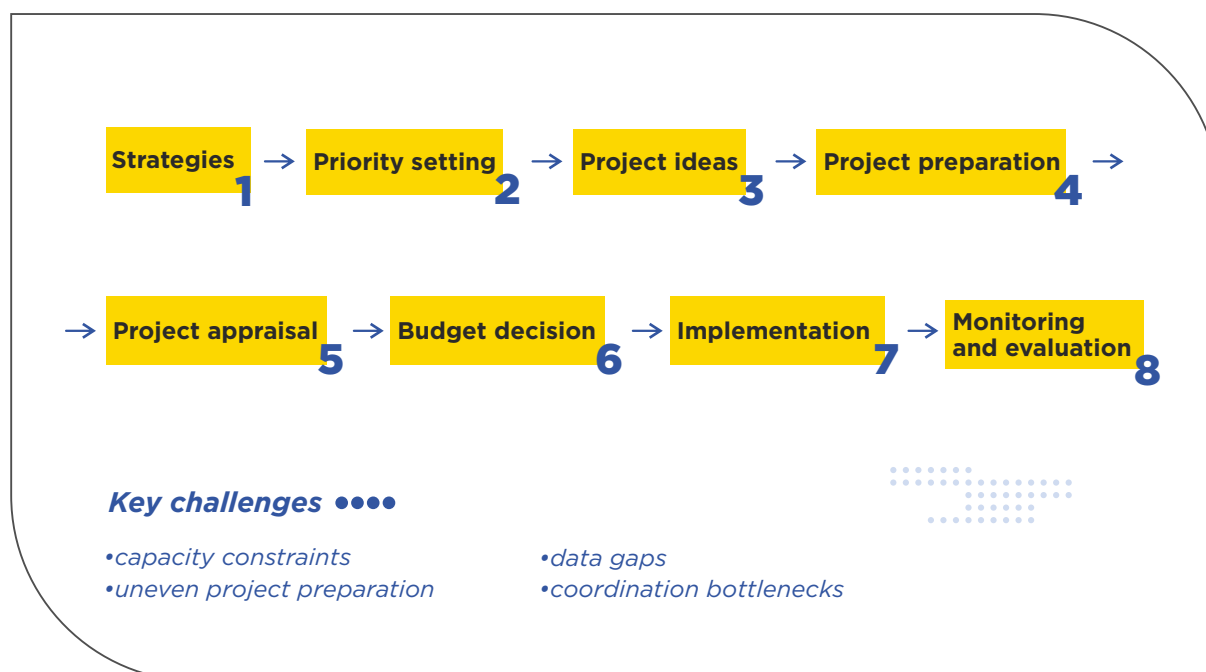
Strategies 1 → Priority setting 2 → Project ideas 3 → Project preparation 4 →

→ Project appraisal 5 → Budget decision 6 → Implementation 7 → Monitoring and evaluation 8

Key challenges

•capacity constraints
•uneven project preparation

•data gaps
•coordination bottlenecks